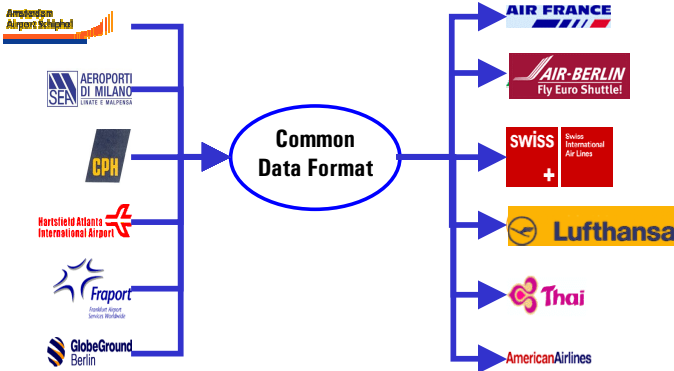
Amsterdam Airport Schiphol

SEA AEROPORTI DI MILANO LINATE E MALPENSA

CPH

Hartsfield Atlanta International Airport

Fraport Frankfurt Airport Services Worldwide

GlobeGround Berlin

Common Data Format

AIR FRANCE

AIR-BERLIN Fly Euro Shuttle!

SWISS Swiss International Air Lines

Lufthansa

Thai

AmericanAirlines